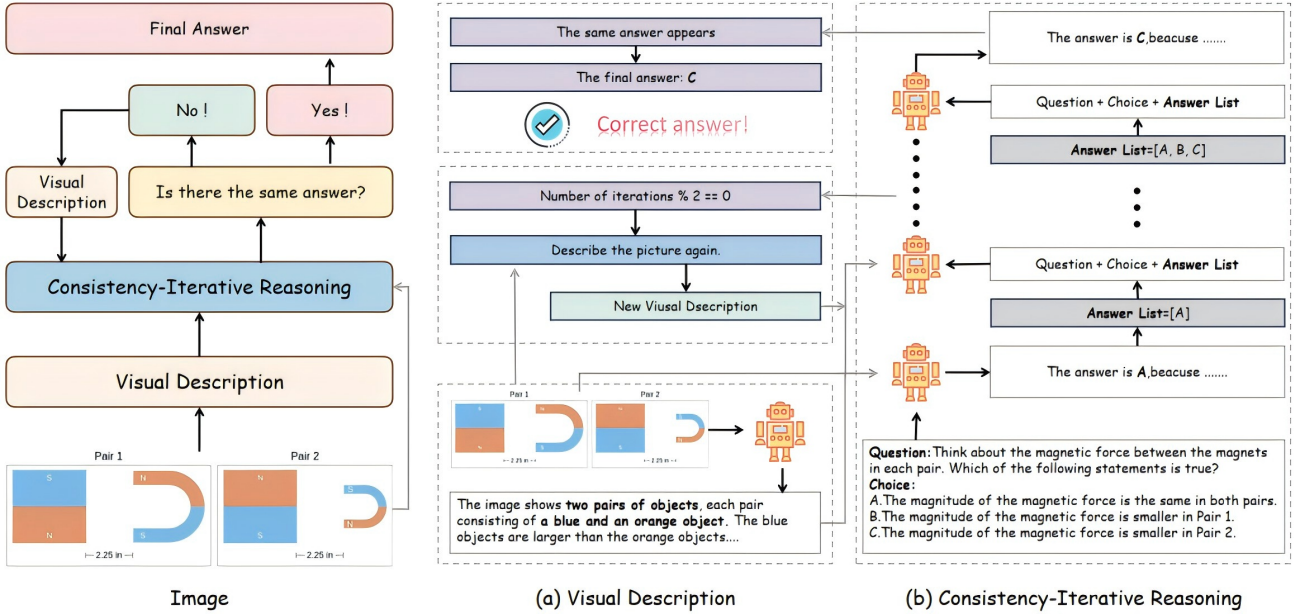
Final Answer

No !

Yes !

Visual Description

Is there the same answer?

Consistency-Iterative Reasoning

Visual Description

Pair 1

S

N

N

S

⟵ 2.25 in ⟶

Pair 2

N

S

N

S

⟵ 2.25 in ⟶

Image

The same answer appears

The final answer: **C**

Correct answer!

Number of iterations % 2 == 0

Describe the picture again.

New Viusal Dsecription

Pair 1

Pair 2

⟵ 2.25 in ⟶

⟵ 2.25 in ⟶

The image shows **two pairs of objects**, each pair consisting of **a blue and an orange object**. The blue objects are larger than the orange objects....

(a) Visual Description

The answer is **C**,beacuse .......

Question + Choice + **Answer List**

**Answer List**=[A, B, C]

Question + Choice + **Answer List**

**Answer List**=[A]

The answer is **A**,beacuse .......

**Question:** Think about the magnetic force between the magnets in each pair. Which of the following statements is true?
**Choice:**
A.The magnitude of the magnetic force is the same in both pairs.
B.The magnitude of the magnetic force is smaller in Pair 1.
C.The magnitude of the magnetic force is smaller in Pair 2.

(b) Consistency-Iterative Reasoning